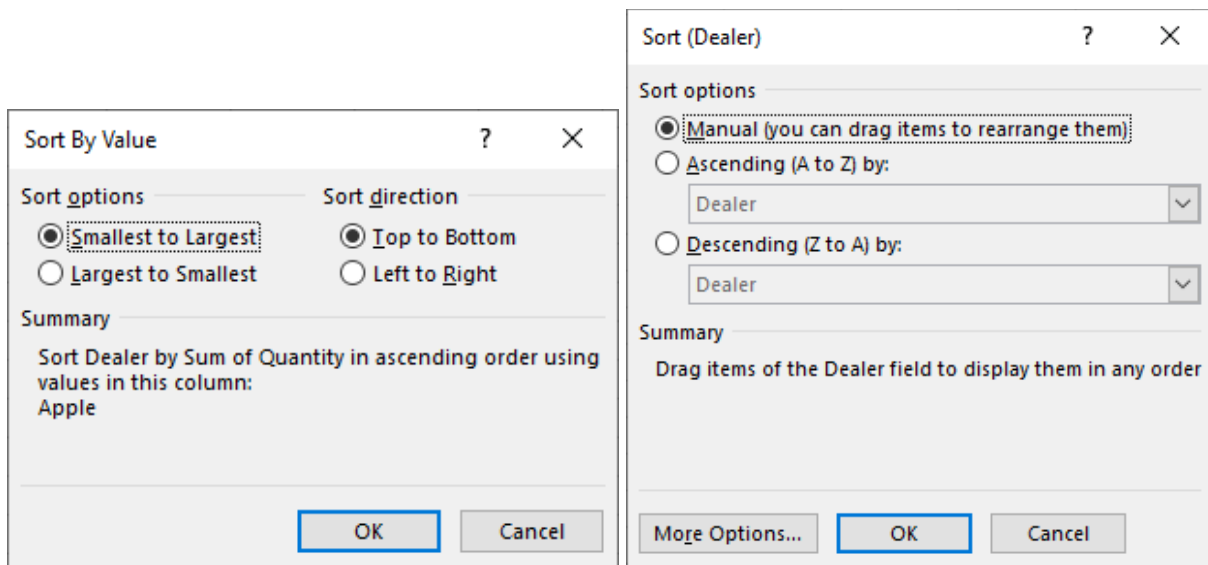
Sort By Value ? ×

Sort options
Smallest to Largest
Largest to Smallest

Sort direction
Top to Bottom
Left to Right

Summary
Sort Dealer by Sum of Quantity in ascending order using values in this column:
Apple

OK Cancel

Sort (Dealer) ? ×

Sort options
Manual (you can drag items to rearrange them)
Ascending (A to Z) by:
Dealer
Descending (Z to A) by:
Dealer

Summary
Drag items of the Dealer field to display them in any order

More Options... OK Cancel